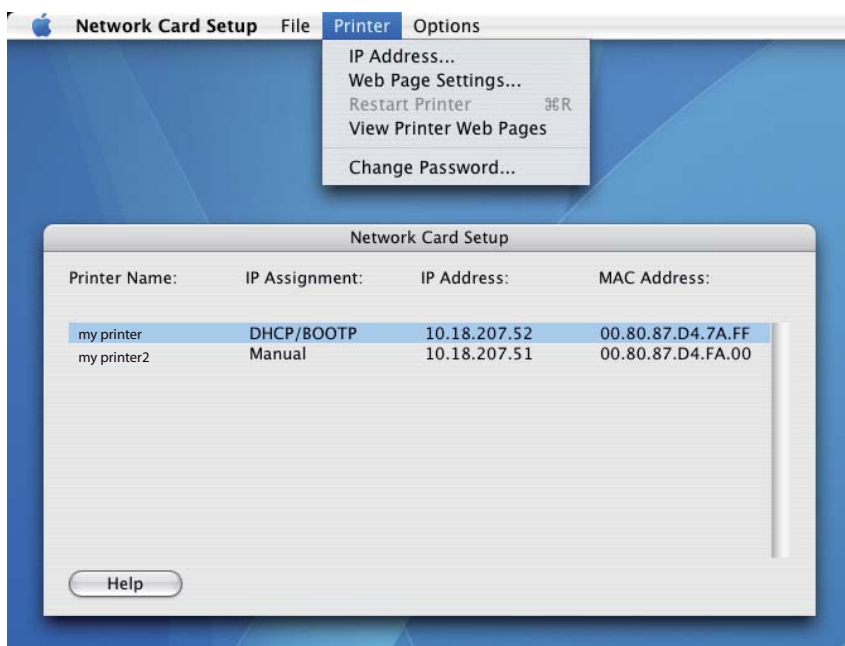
Network Card Setup File Printer Options

IP Address...
Web Page Settings...
Restart Printer ⌘R
View Printer Web Pages
Change Password...

Network Card Setup

| Printer Name: | IP Assignment: | IP Address: | MAC Address: |
|---|---|---|---|
| my printer | DHCP/BOOTP | 10.18.207.52 | 00.80.87.D4.7A.FF |
| my printer2 | Manual | 10.18.207.51 | 00.80.87.D4.FA.00 |

Help